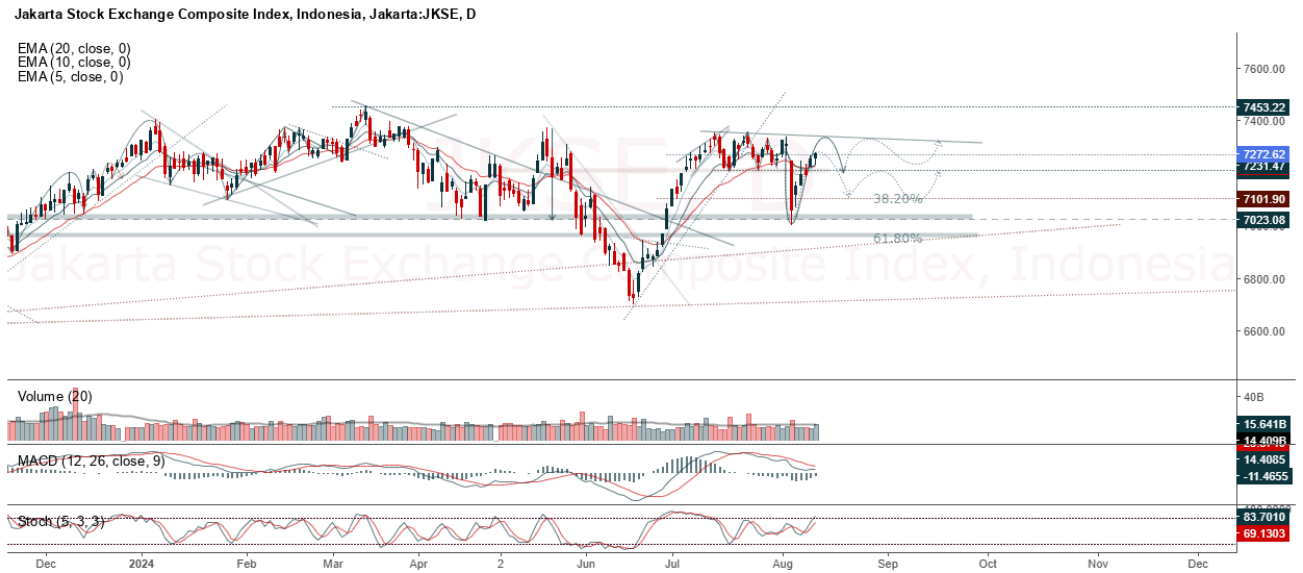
Jakarta Stock Exchange Composite Index, Indonesia, Jakarta:JKSE, D

EMA (20, close, 0)
EMA (10, close, 0)
EMA (5, close, 0)

Jakarta Stock Exchange Composite Index, Indonesia

JKSE, D

38.20%

61.80%

7600.00
7453.22
7400.00
7272.62
7231.47
7101.90
7023.08
6800.00
6600.00

Volume (20)
40B
15.641B
14.409B

MACD (12, 26, close, 9)
14.4085
-11.4655

Stoch (5, 3, 3)
83.7010
69.1303

Dec 2024 Feb Mar Apr 2 Jun Jul Aug Sep Oct Nov Dec